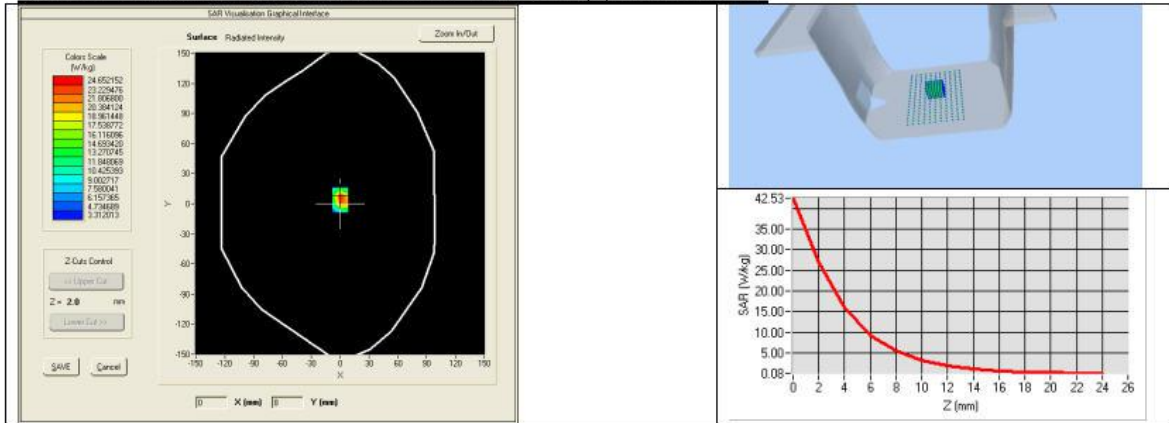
SAR Visualisation Graphical Interface

Surface Radiated Intensity

Zoom In/Out

Colors Scale (W/kg)
24.652152
23.229476
21.806800
20.384124
18.961448
17.538772
16.116096
14.693420
13.270745
11.848069
10.425393
9.002717
7.580041
6.157365
4.734689
3.312013

Z-Cuts Control
<< Upper Cut
Z = 2.0 mm
Lower Cut >>

SAVE Cancel

150
120
90
60
30
0
-30
-60
-90
-120
-150
Y

-150 -120 -90 -60 -30 0 30 60 90 120 150
X

0 X (mm) 0 Y (mm)

42.53
35.00
30.00
25.00
20.00
15.00
10.00
5.00
0.08
SAR (W/kg)

0 2 4 6 8 10 12 14 16 18 20 22 24 26
Z (mm)